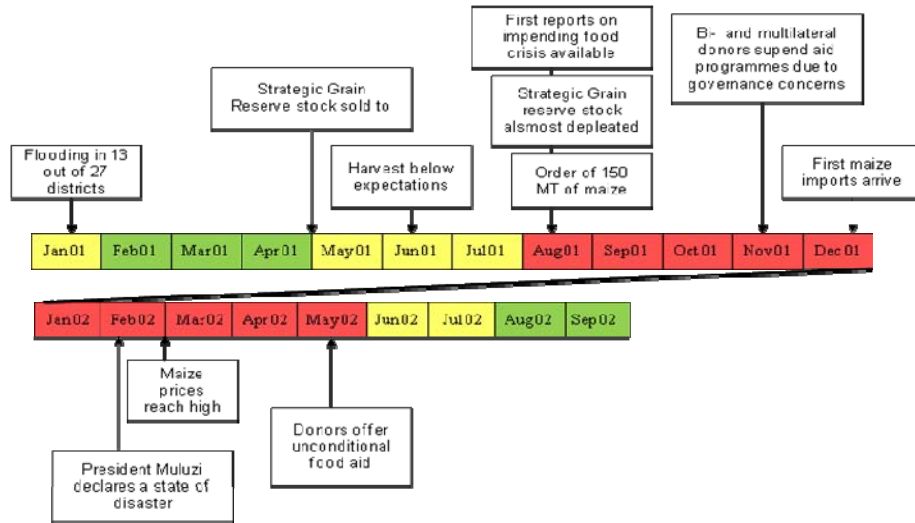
First reports on impending food crisis available

Bi- and multilateral donors supend aid programmes due to governance concerns

Strategic Grain Reserve stock sold to

Strategic Grain reserve stock alsmost depleated

Flooding in 13 out of 27 districts

Harvest below expectations

Order of 150 MT of maize

First maize imports arrive

| Jan01 | Feb01 | Mar01 | Apr01 | May01 | Jun01 | Jul01 | Aug01 | Sep01 | Oct01 | Nov01 | Dec01 |
|---|---|---|---|---|---|---|---|---|---|---|---|

| Jan02 | Feb02 | Mar02 | Apr02 | May02 | Jun02 | Jul02 | Aug02 | Sep02 |
|---|---|---|---|---|---|---|---|---|

Maize prices reach high

Donors offer unconditional food aid

President Muluzi declares a state of disaster